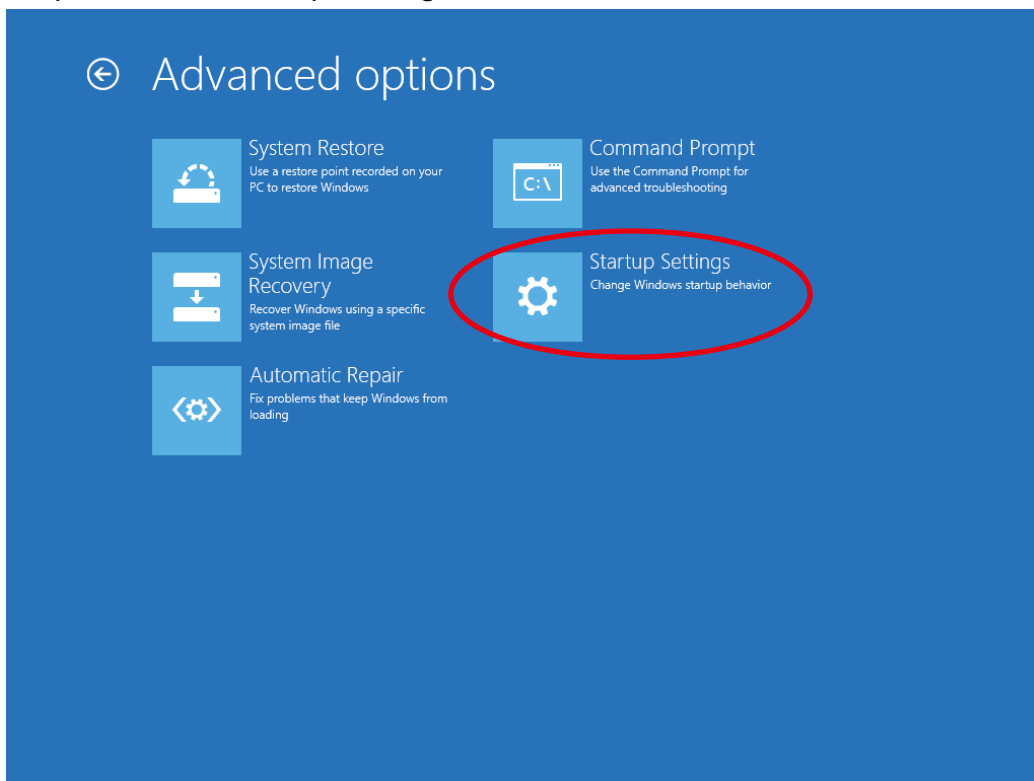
Advanced options

System Restore
Use a restore point recorded on your PC to restore Windows

System Image Recovery
Recover Windows using a specific system image file

Automatic Repair
Fix problems that keep Windows from loading

C:\

Command Prompt
Use the Command Prompt for advanced troubleshooting

Startup Settings
Change Windows startup behavior